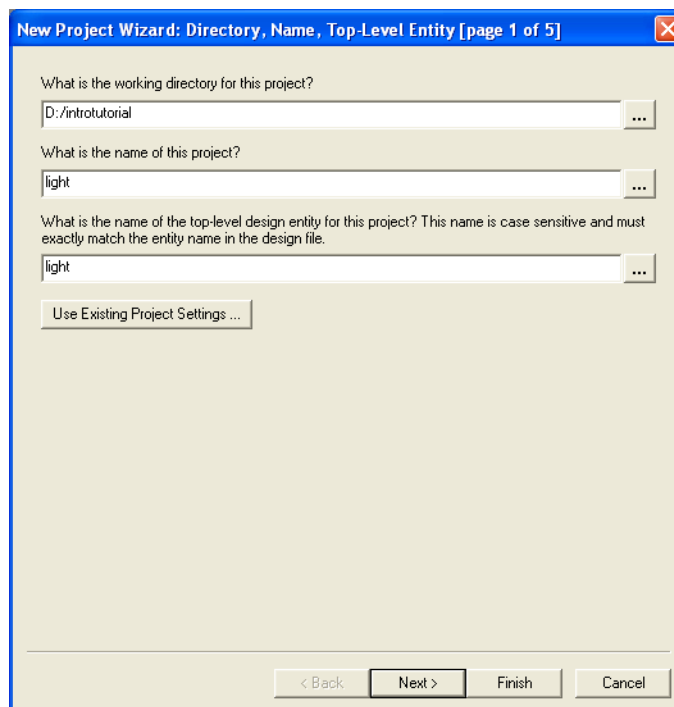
New Project Wizard: Directory, Name, Top-Level Entity [page 1 of 5]

What is the working directory for this project?

D:/introtutorial

...

What is the name of this project?

light

...

What is the name of the top-level design entity for this project? This name is case sensitive and must exactly match the entity name in the design file.

light

...

Use Existing Project Settings ...

< Back

Next >

Finish

Cancel